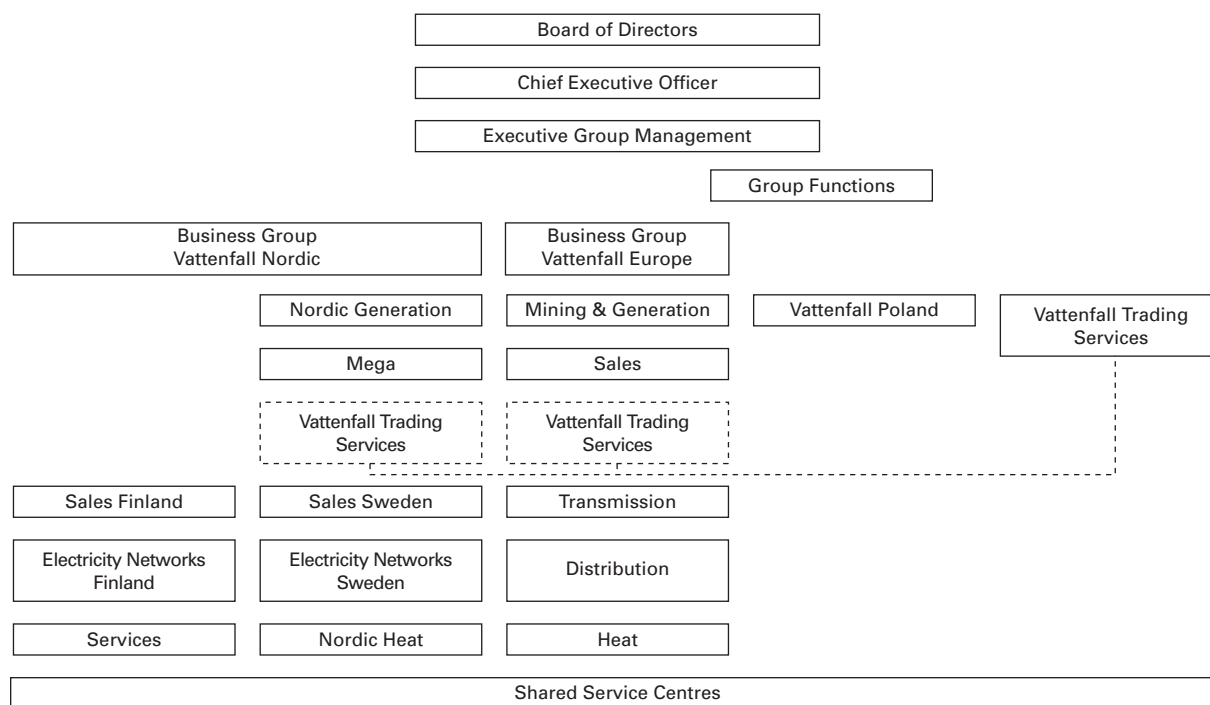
Board of Directors

Chief Executive Officer

Executive Group Management

Group Functions

Business Group Vattenfall Nordic

Business Group Vattenfall Europe

Nordic Generation

Mining & Generation

Vattenfall Poland

Vattenfall Trading Services

Mega

Sales

Vattenfall Trading Services

Vattenfall Trading Services

Sales Finland

Sales Sweden

Transmission

Electricity Networks Finland

Electricity Networks Sweden

Distribution

Services

Nordic Heat

Heat

Shared Service Centres